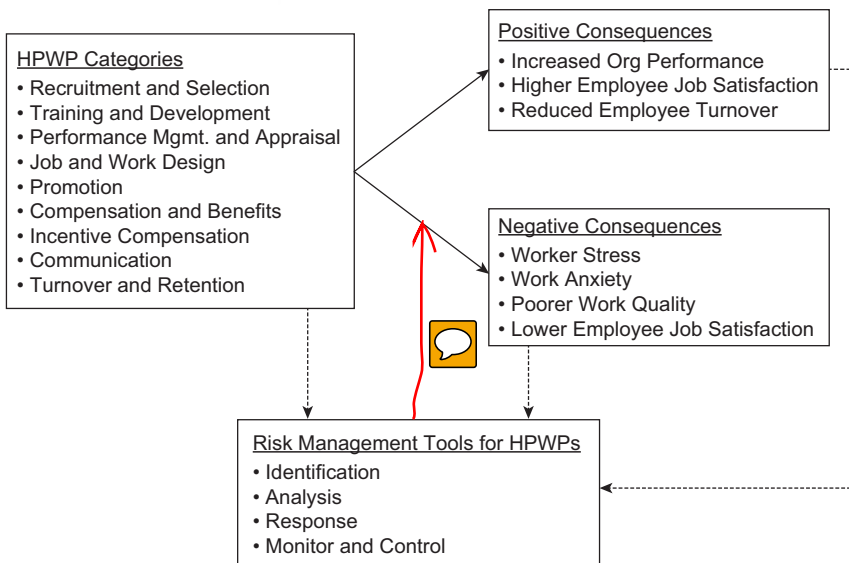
HPWP Categories
• Recruitment and Selection
• Training and Development
• Performance Mgmt. and Appraisal
• Job and Work Design
• Promotion
• Compensation and Benefits
• Incentive Compensation
• Communication
• Turnover and Retention

Positive Consequences
• Increased Org Performance
• Higher Employee Job Satisfaction
• Reduced Employee Turnover

Negative Consequences
• Worker Stress
• Work Anxiety
• Poorer Work Quality
• Lower Employee Job Satisfaction

Risk Management Tools for HPWPs
• Identification
• Analysis
• Response
• Monitor and Control